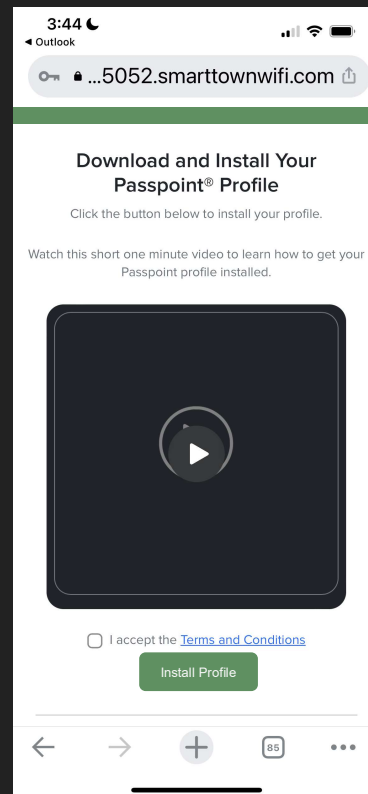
3:44
◂ Outlook

...5052.smarttownwifi.com

Download and Install Your Passpoint® Profile

Click the button below to install your profile.

Watch this short one minute video to learn how to get your Passpoint profile installed.

I accept the Terms and Conditions

Install Profile

85